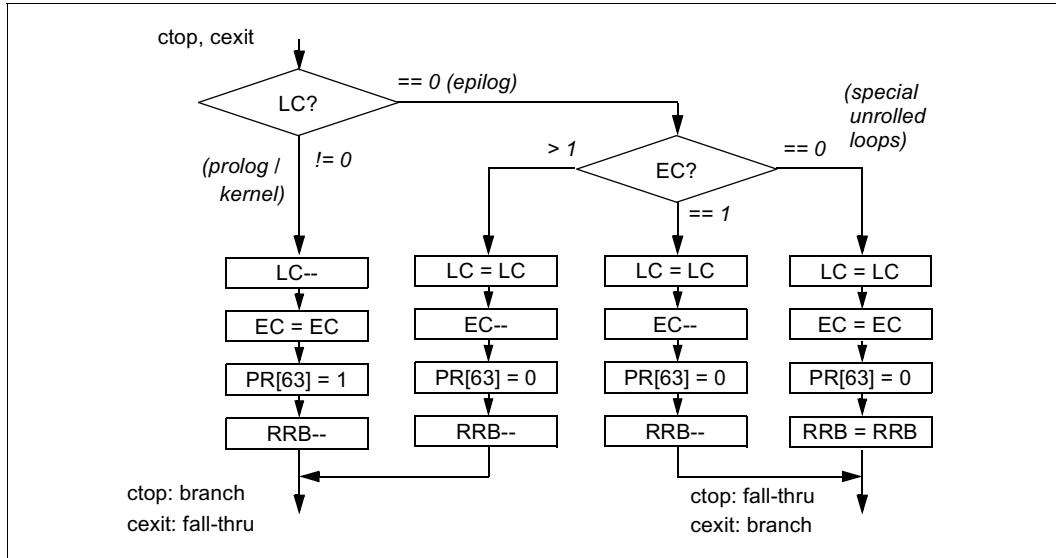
ctop, cexit

LC?

== 0 (epilog)

(special unrolled loops)

(prolog / kernel)

!= 0

> 1

EC?

== 0

== 1

LC--

EC = EC

PR[63] = 1

RRB--

LC = LC

EC--

PR[63] = 0

RRB--

LC = LC

EC--

PR[63] = 0

RRB--

LC = LC

EC = EC

PR[63] = 0

RRB = RRB

ctop: branch
cexit: fall-thru

ctop: fall-thru
cexit: branch